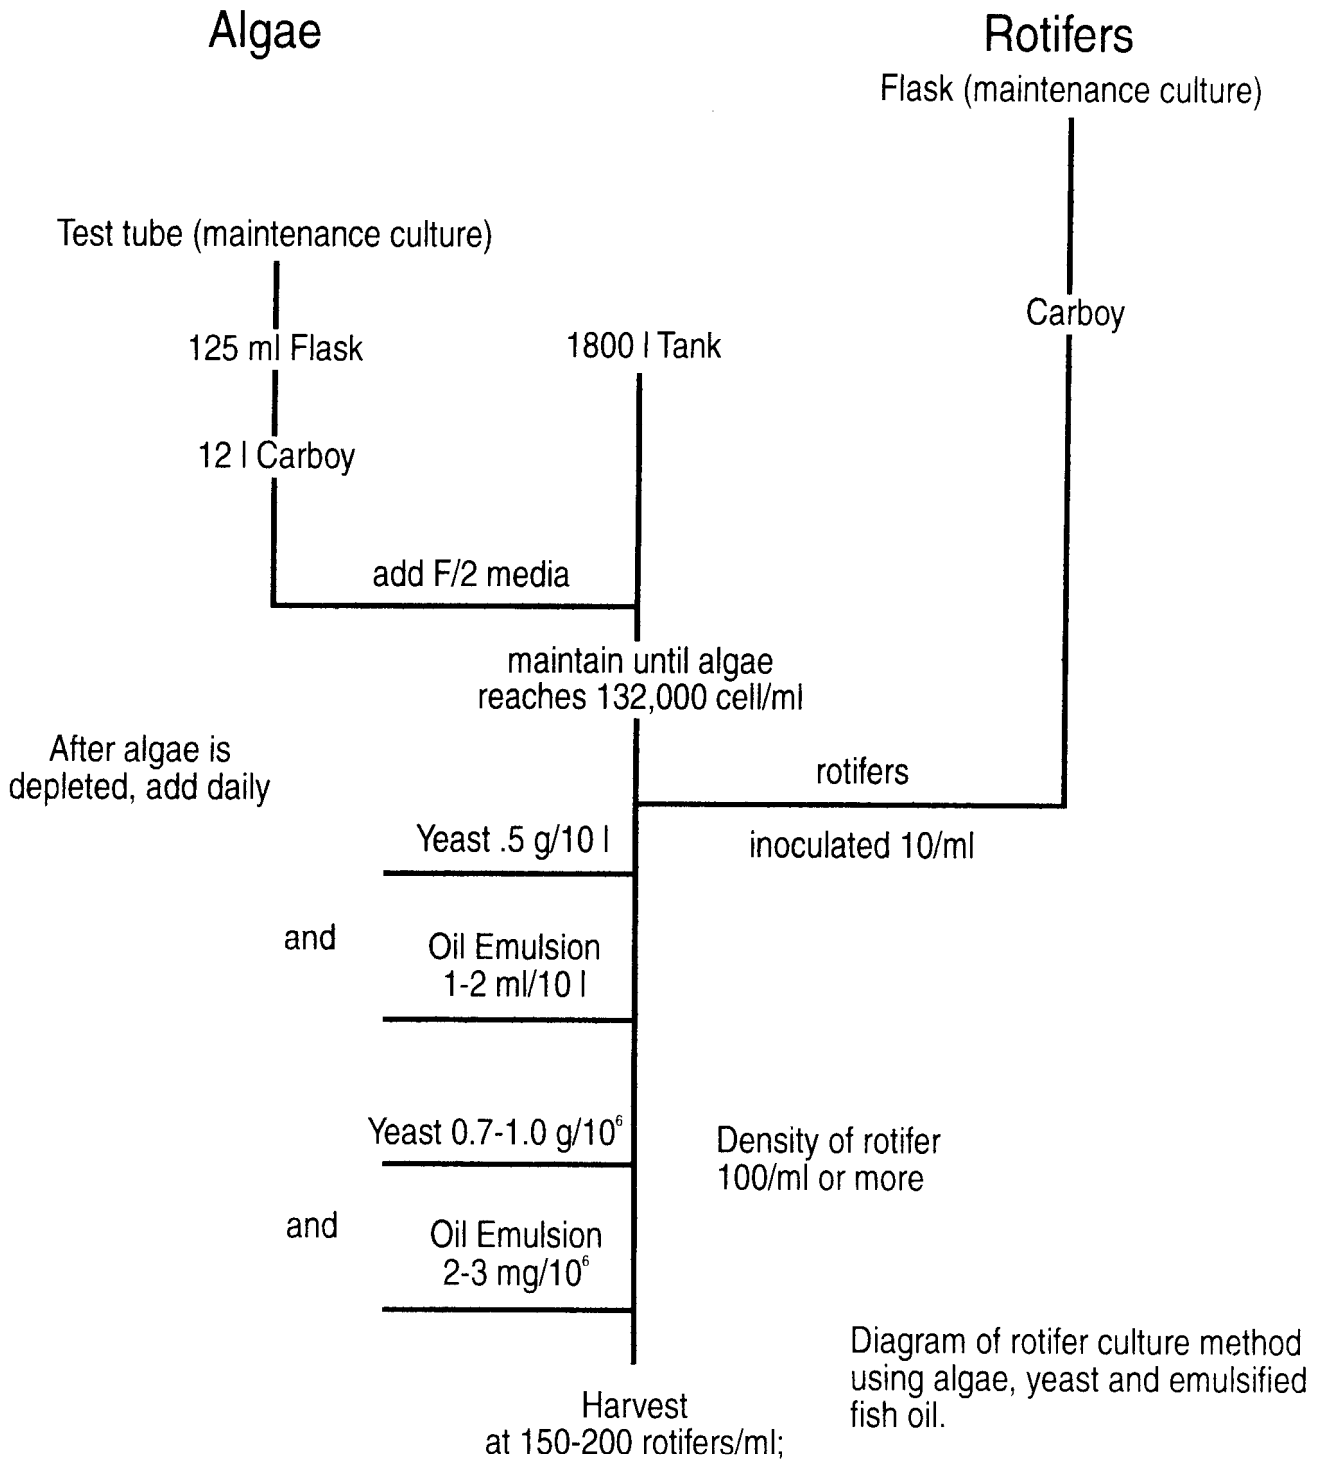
Algae

Rotifers

Flask (maintenance culture)

Test tube (maintenance culture)

Carboy

125 ml Flask

1800 l Tank

12 l Carboy

add F/2 media

maintain until algae reaches 132,000 cell/ml

After algae is depleted, add daily

rotifers

inoculated 10/ml

Yeast .5 g/10 l

and

Oil Emulsion 1-2 ml/10 l

Yeast 0.7-1.0 g/$10^6$

Density of rotifer 100/ml or more

and

Oil Emulsion 2-3 mg/$10^6$

Diagram of rotifer culture method using algae, yeast and emulsified fish oil.

Harvest at 150-200 rotifers/ml;